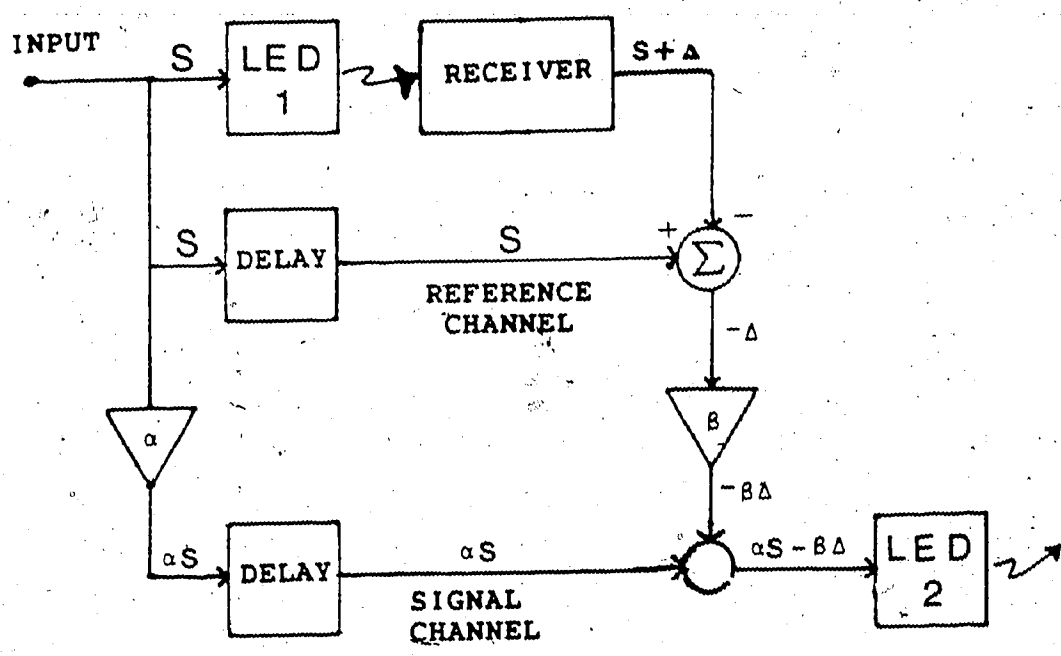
INPUT

S

LED 1

RECEIVER

$S+\Delta$

S

DELAY

S

+

$\Sigma$

−

REFERENCE CHANNEL

$-\Delta$

$\alpha$

$\beta$

$-\beta\Delta$

$\alpha S$

DELAY

$\alpha S$

$\alpha S-\beta\Delta$

LED 2

SIGNAL CHANNEL